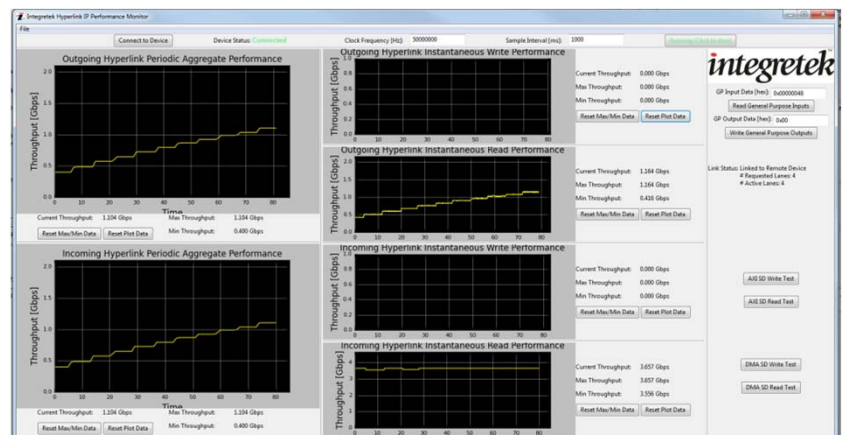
Integretek Hyperlink IP Performance Monitor

File

Connect to Device

Device Status: Connected

Clock Frequency (Hz): 50000000

Sample Interval (ms): 1000

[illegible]

Outgoing Hyperlink Periodic Aggregate Performance

Throughput [Gbps]

2.0
1.5
1.0
0.5
0.0

0 10 20 30 40 50 60 70 80

Time

Current Throughput: 1.104 Gbps

Max Throughput: 1.104 Gbps

Min Throughput: 0.400 Gbps

Reset Max/Min Data

Reset Plot Data

Incoming Hyperlink Periodic Aggregate Performance

Throughput [Gbps]

2.0
1.5
1.0
0.5
0.0

0 10 20 30 40 50 60 70 80

Time

Current Throughput: 1.104 Gbps

Max Throughput: 1.104 Gbps

Min Throughput: 0.400 Gbps

Reset Max/Min Data

Reset Plot Data

Outgoing Hyperlink Instantaneous Write Performance

Throughput [Gbps]

1.0
0.8
0.6
0.4
0.2
0.0

0 10 20 30 40 50 60 70 80

Current Throughput: 0.000 Gbps

Max Throughput: 0.000 Gbps

Min Throughput: 0.000 Gbps

Reset Max/Min Data

Reset Plot Data

Outgoing Hyperlink Instantaneous Read Performance

Throughput [Gbps]

2.0
1.5
1.0
0.5
0.0

0 10 20 30 40 50 60 70 80

Current Throughput: 1.164 Gbps

Max Throughput: 1.164 Gbps

Min Throughput: 0.416 Gbps

Reset Max/Min Data

Reset Plot Data

Incoming Hyperlink Instantaneous Write Performance

Throughput [Gbps]

1.0
0.8
0.6
0.4
0.2
0.0

0 10 20 30 40 50 60 70 80

Current Throughput: 0.000 Gbps

Max Throughput: 0.000 Gbps

Min Throughput: 0.000 Gbps

Reset Max/Min Data

Reset Plot Data

Incoming Hyperlink Instantaneous Read Performance

Throughput [Gbps]

4
3
2
1
0

0 10 20 30 40 50 60 70 80

Current Throughput: 3.657 Gbps

Max Throughput: 3.657 Gbps

Min Throughput: 3.556 Gbps

Reset Max/Min Data

Reset Plot Data

integretek

GP Input Data (hex): 0x00000048

Read General Purpose Inputs

GP Output Data (hex): 0x00

Write General Purpose Outputs

Link Status: Linked to Remote Device
# Requested Lanes: 4
# Active Lanes: 4

AXI SD Write Test

AXI SD Read Test

DMA SD Write Test

DMA SD Read Test